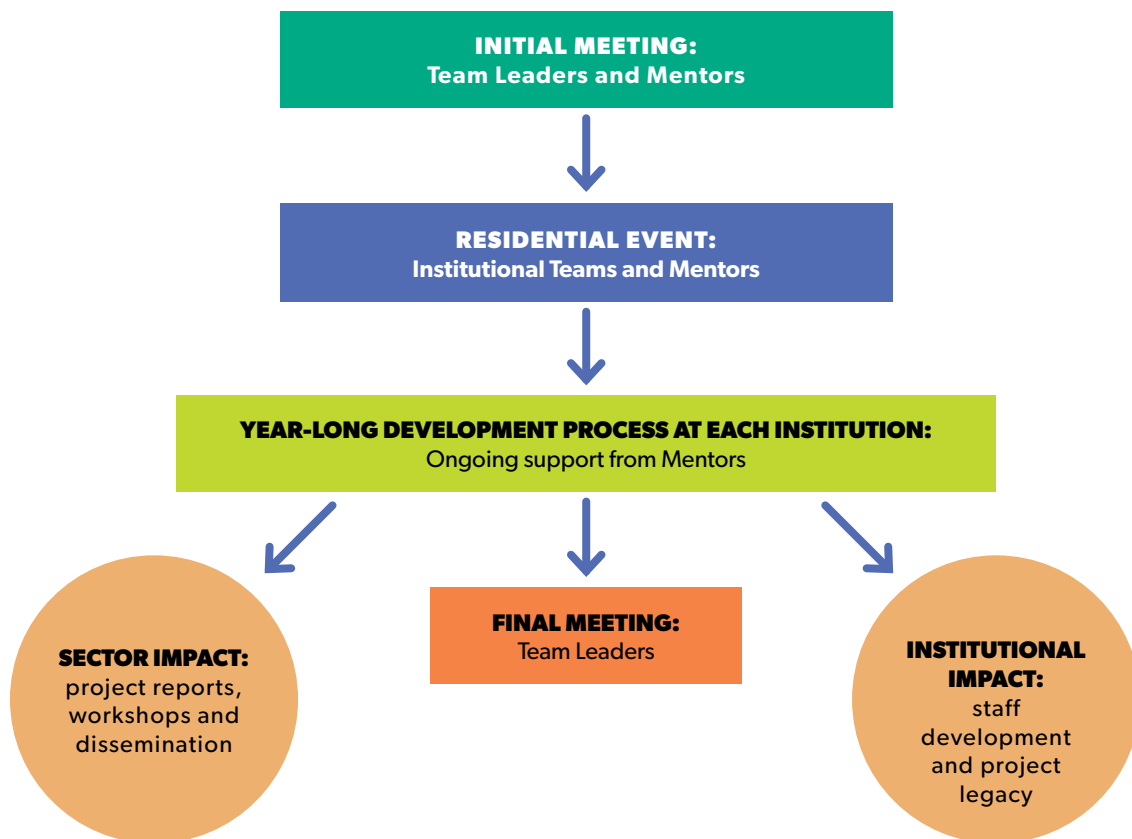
INITIAL MEETING:
Team Leaders and Mentors

RESIDENTIAL EVENT:
Institutional Teams and Mentors

YEAR-LONG DEVELOPMENT PROCESS AT EACH INSTITUTION:
Ongoing support from Mentors

SECTOR IMPACT:
project reports, workshops and dissemination

FINAL MEETING:
Team Leaders

INSTITUTIONAL IMPACT:
staff development and project legacy